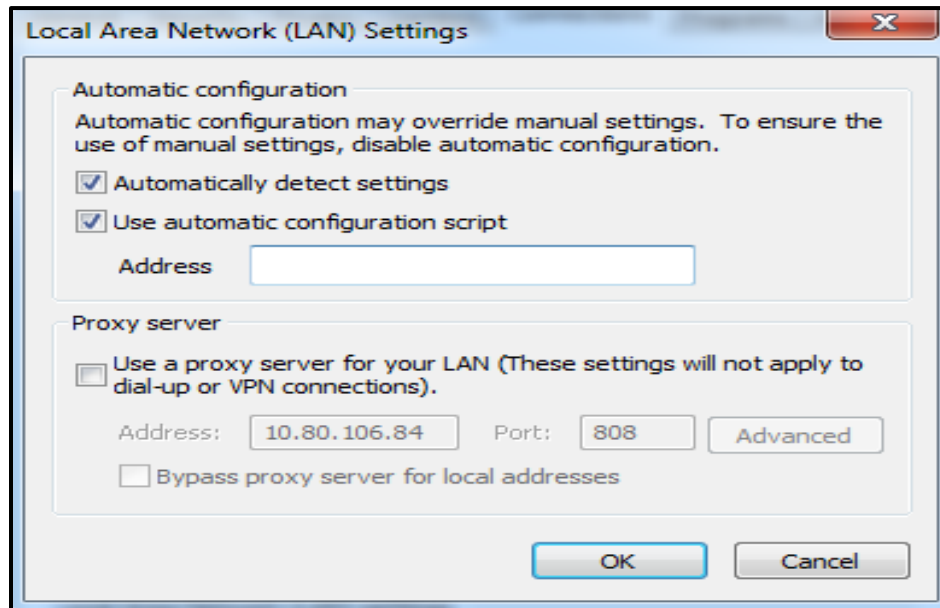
Local Area Network (LAN) Settings

Automatic configuration

Automatic configuration may override manual settings. To ensure the use of manual settings, disable automatic configuration.

Automatically detect settings

Use automatic configuration script

Address

Proxy server

Use a proxy server for your LAN (These settings will not apply to dial-up or VPN connections).

Address: 10.80.106.84 Port: 808 Advanced

Bypass proxy server for local addresses

OK Cancel